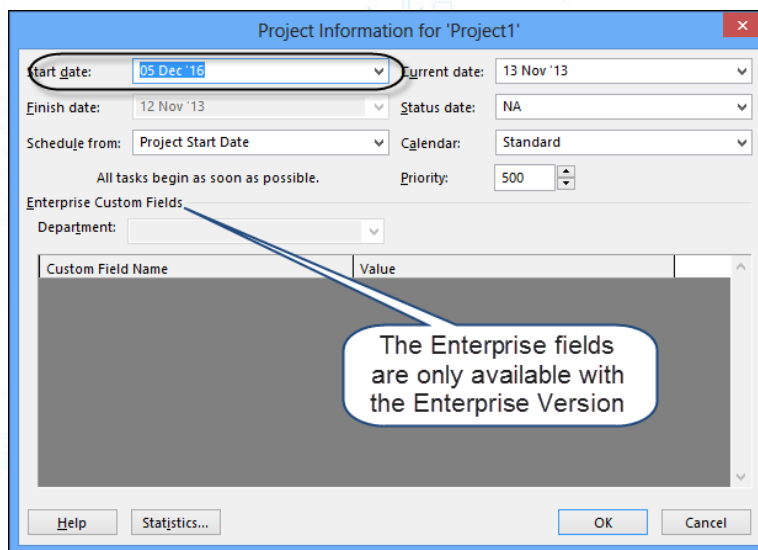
Project Information for 'Project1'

Start date: 05 Dec '16

Current date: 13 Nov '13

Finish date: 12 Nov '13

Status date: NA

Schedule from: Project Start Date

Calendar: Standard

All tasks begin as soon as possible.

Priority: 500

Enterprise Custom Fields

Department:

| Custom Field Name | Value | |
|---|---|---|

The Enterprise fields are only available with the Enterprise Version

Help

Statistics...

OK

Cancel